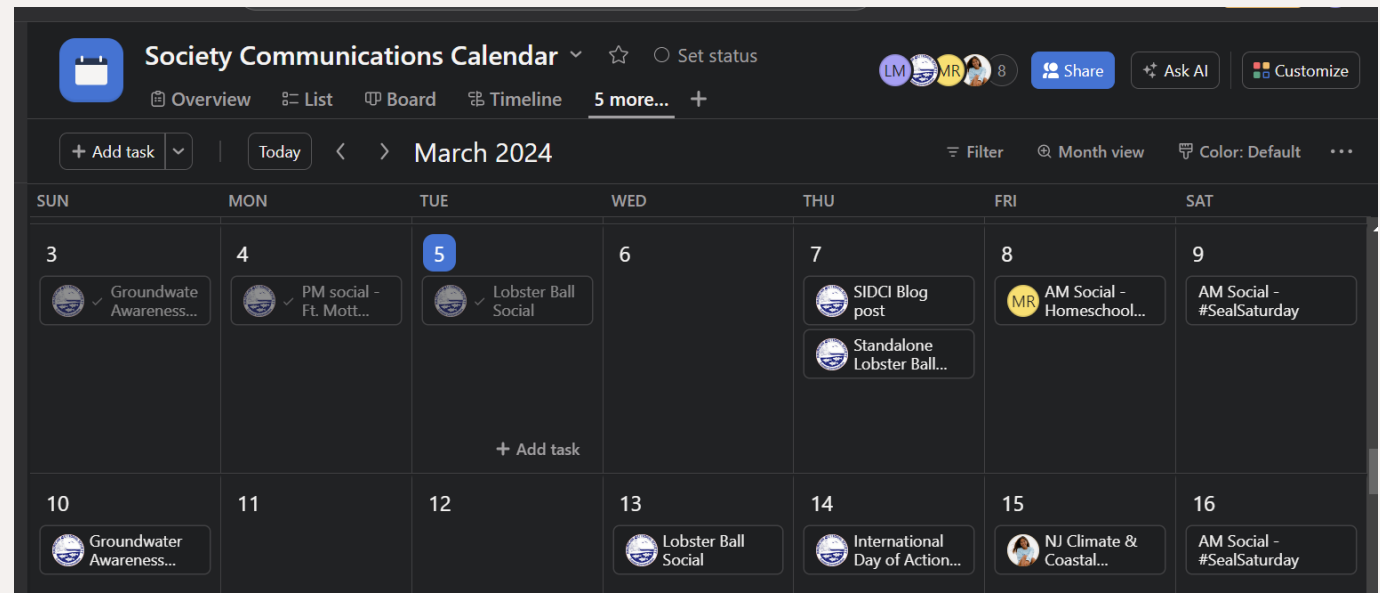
Society Communications Calendar
Set status
LM MR 8
Share
Ask AI
Customize
Overview
List
Board
Timeline
5 more...
+
Add task
Today
March 2024
Filter
Month view
Color: Default

| SUN | MON | TUE | WED | THU | FRI | SAT |
|---|---|---|---|---|---|---|
| 3 Groundwate Awareness... | 4 PM social - Ft. Mott... | 5 Lobster Ball Social + Add task | 6 | 7 SIDCI Blog post; Standalone Lobster Ball... | 8 MR AM Social - Homeschool... | 9 AM Social - #SealSaturday |
| 10 Groundwater Awareness... | 11 | 12 | 13 Lobster Ball Social | 14 International Day of Action... | 15 NJ Climate & Coastal... | 16 AM Social - #SealSaturday |